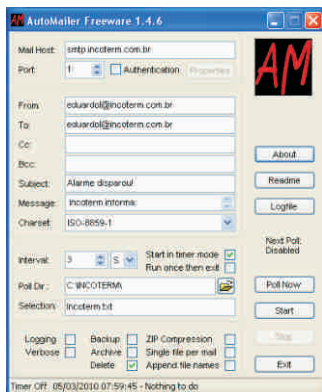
AutoMailer Freeware 1.4.6

AM

Mail Host: smtp.incoterm.com.br

Port: 1 Authentication Properties

From: eduardol@incoterm.com.br

To: eduardol@incoterm.com.br

Cc:

Bcc:

Subject: Alarme disparou!

Message: Incoterm informa:

Charset: ISO-8859-1

About

Readme

Logfile

Interval: 3 S Start in timer mode Run once then exit

Next Poll: Disabled

Poll Dir.: C:\INCOTERMA

Poll Now

Selection: Incoterm.txt

Start

Stop

Logging Backup ZIP Compression

Verbose Archive Single file per mail

Delete Append file names

Exit

Timer Off: 05/03/2010 07:59:45 - Nothing to do